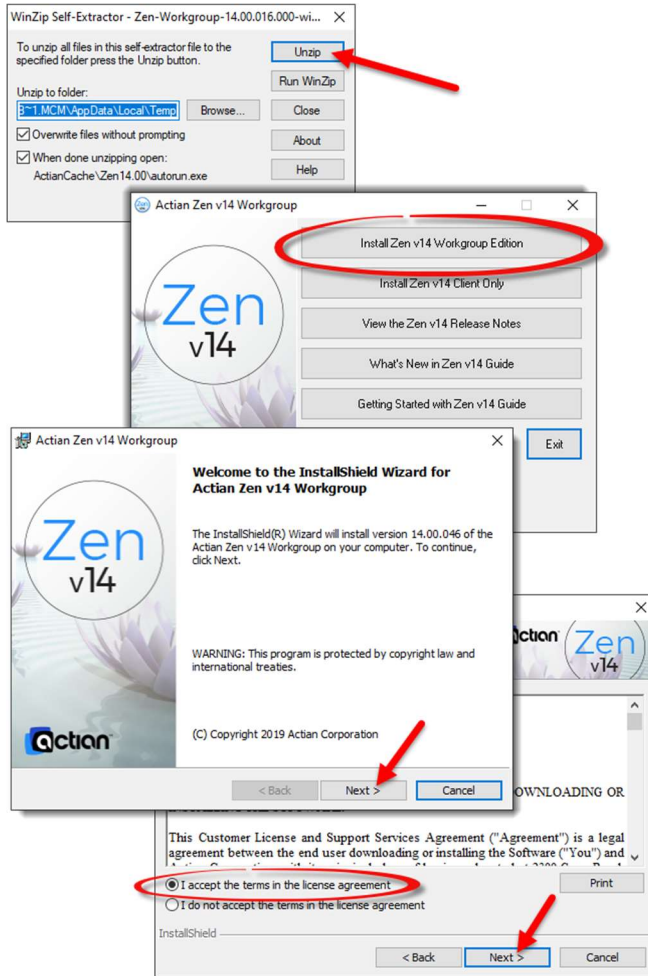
WinZip Self-Extractor - Zen-Workgroup-14.00.016.000-wi...

To unzip all files in this self-extractor file to the specified folder press the Unzip button.

Unzip

Run WinZip

Unzip to folder:

3~1.MCM\AppData\Local\Temp

Browse...

Close

Overwrite files without prompting

About

When done unzipping open:

ActianCache\Zen14.00\autorun.exe

Help

Actian Zen v14 Workgroup

Zen v14

Install Zen v14 Workgroup Edition

Install Zen v14 Client Only

View the Zen v14 Release Notes

What's New in Zen v14 Guide

Getting Started with Zen v14 Guide

Exit

Actian Zen v14 Workgroup

Zen v14

Welcome to the InstallShield Wizard for Actian Zen v14 Workgroup

The InstallShield(R) Wizard will install version 14.00.046 of the Actian Zen v14 Workgroup on your computer. To continue, click Next.

WARNING: This program is protected by copyright law and international treaties.

(C) Copyright 2019 Actian Corporation

Actian

< Back

Next >

Cancel

Actian Zen v14

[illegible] OWNLOADING OR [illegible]

This Customer License and Support Services Agreement ("Agreement") is a legal agreement between the end user downloading or installing the Software ("You") and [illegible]

I accept the terms in the license agreement

I do not accept the terms in the license agreement

Print

InstallShield

< Back

Next >

Cancel